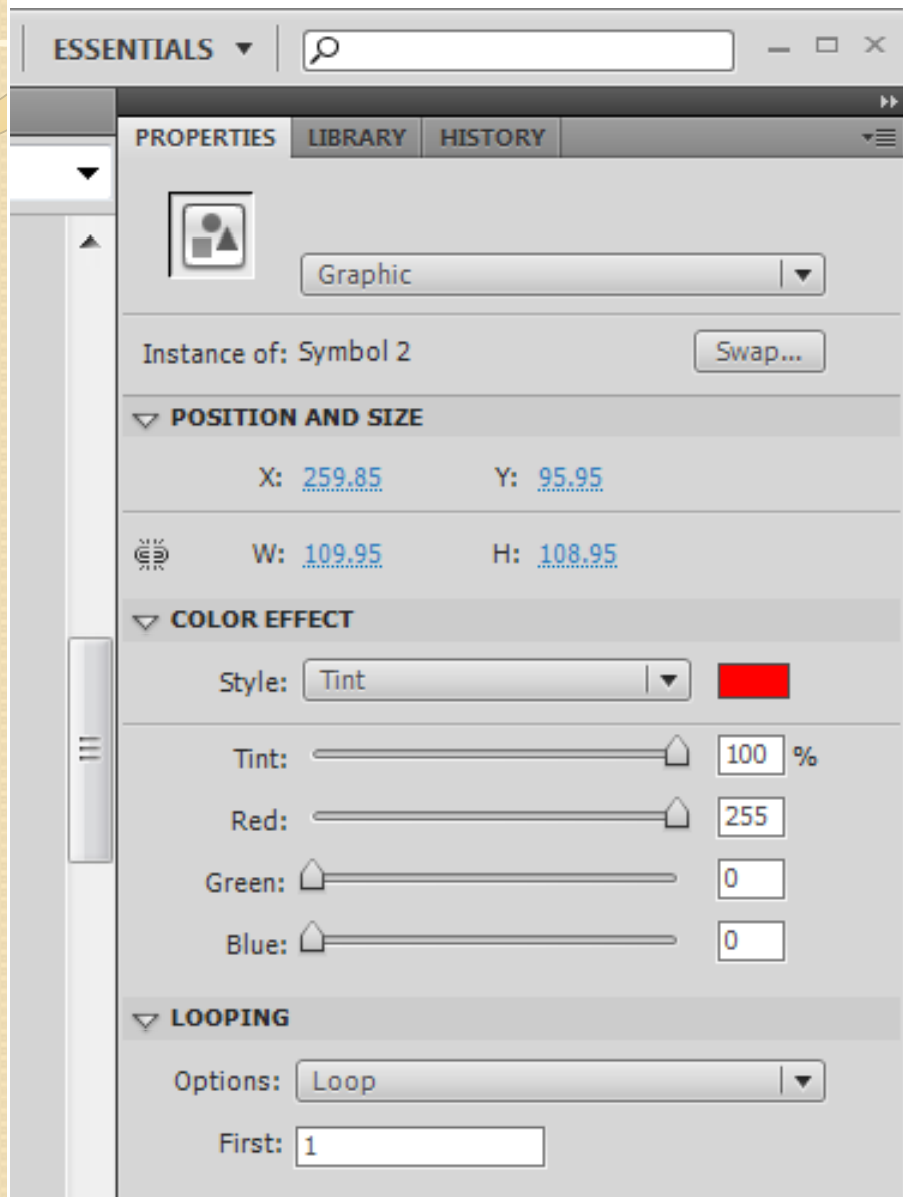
ESSENTIALS ▼

PROPERTIES LIBRARY HISTORY

Graphic

Instance of: Symbol 2 Swap...

POSITION AND SIZE

X: 259.85 Y: 95.95

W: 109.95 H: 108.95

COLOR EFFECT

Style: Tint

Tint: 100 %

Red: 255

Green: 0

Blue: 0

LOOPING

Options: Loop

First: 1